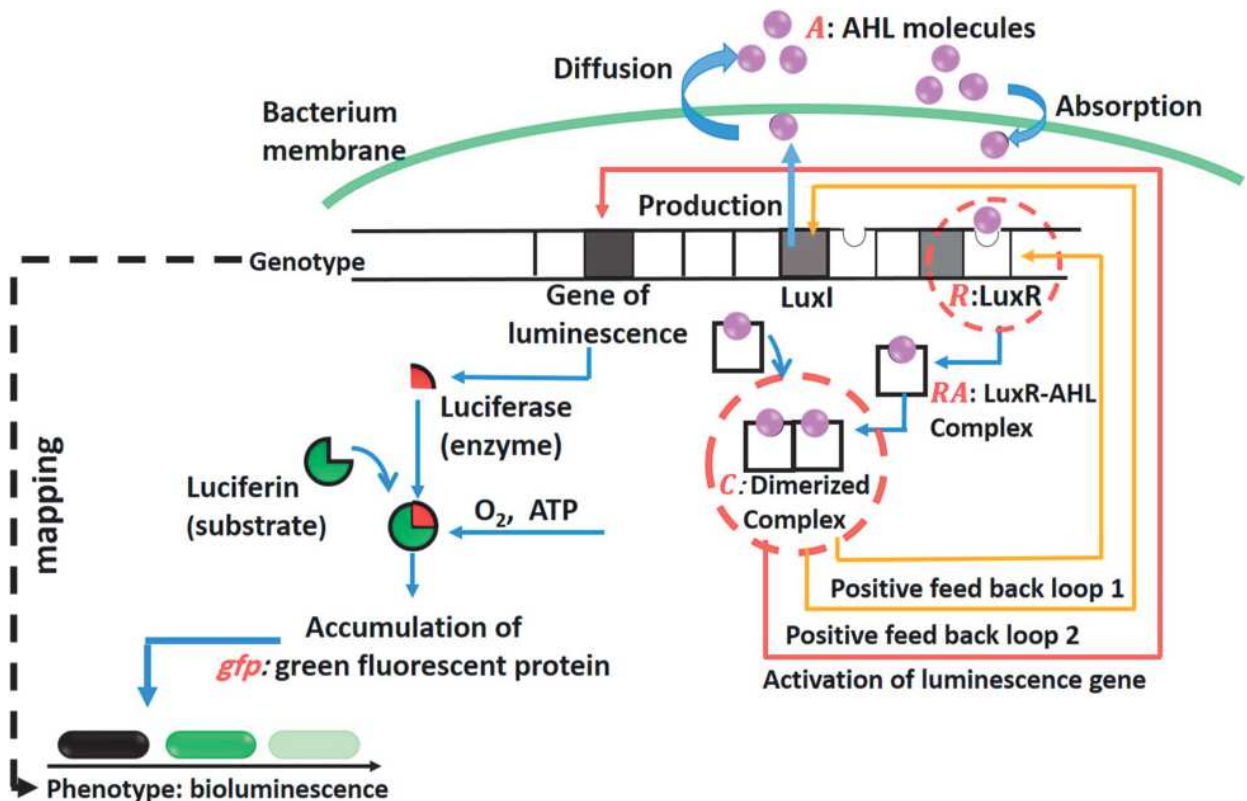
$A$: AHL molecules

Diffusion

Absorption

Bacterium membrane

Production

Genotype

Gene of luminescence

LuxI

$R$:LuxR

$RA$: LuxR-AHL Complex

Luciferase (enzyme)

Luciferin (substrate)

$O_2$, ATP

$C$: Dimerized Complex

mapping

Positive feed back loop 1

Positive feed back loop 2

Activation of luminescence gene

Accumulation of

$gfp$: green fluorescent protein

Phenotype: bioluminescence